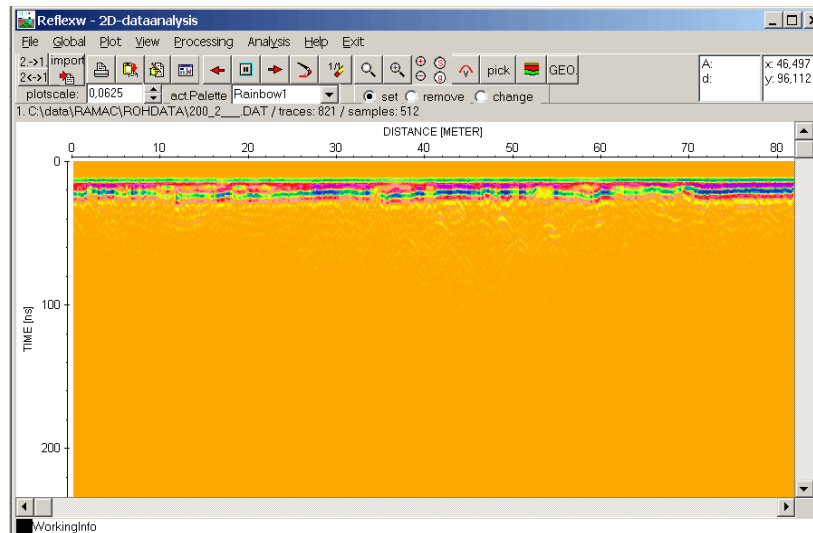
Reflexw - 2D-dataanalysis

File Global Plot View Processing Analysis Help Exit

2->1 import
2<->1

pick GEO

A:
d:

x: 46,497
y: 96,112

plotscale: 0,0625 act.Palette Rainbow1

set remove change

1. C:\data\RAMAC\ROHDATA\200_2___.DAT / traces: 821 / samples: 512

DISTANCE [METER]

0 10 20 30 40 50 60 70 80

TIME [ns]

0
100
200

WorkingInfo